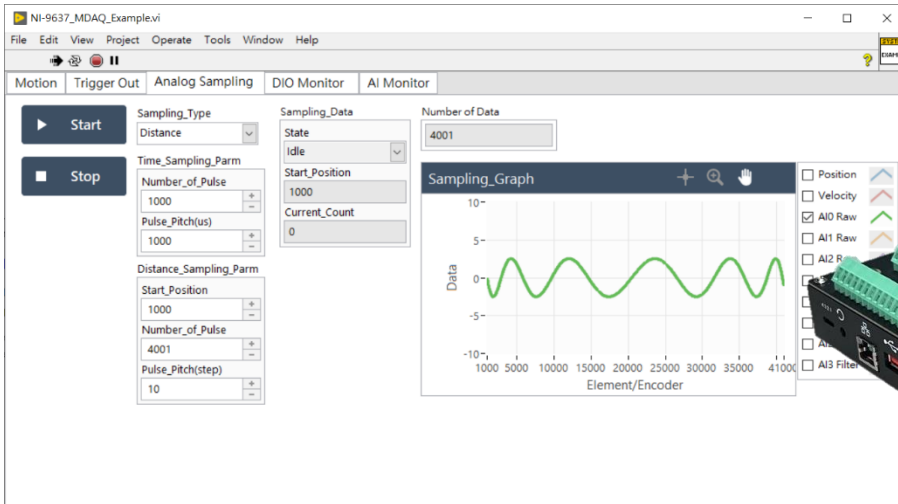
NI-9637_MDAQ_Example.vi

File Edit View Project Operate Tools Window Help

Motion | Trigger Out | Analog Sampling | DIO Monitor | AI Monitor

Start

Stop

Sampling_Type
Distance

Time_Sampling_Parm
Number_of_Pulse
1000
Pulse_Pitch(us)
1000

Distance_Sampling_Parm
Start_Position
1000
Number_of_Pulse
4001
Pulse_Pitch(step)
10

Sampling_Data
State
Idle
Start_Position
1000
Current_Count
0

Number of Data
4001

Sampling_Graph

10
5
0
-5
-10
Data
1000 5000 10000 15000 20000 25000 30000 35000 41000
Element/Encoder

Position
Velocity
AI0 Raw
AI1 Raw
AI2 R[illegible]
AI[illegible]
AI3 Filter